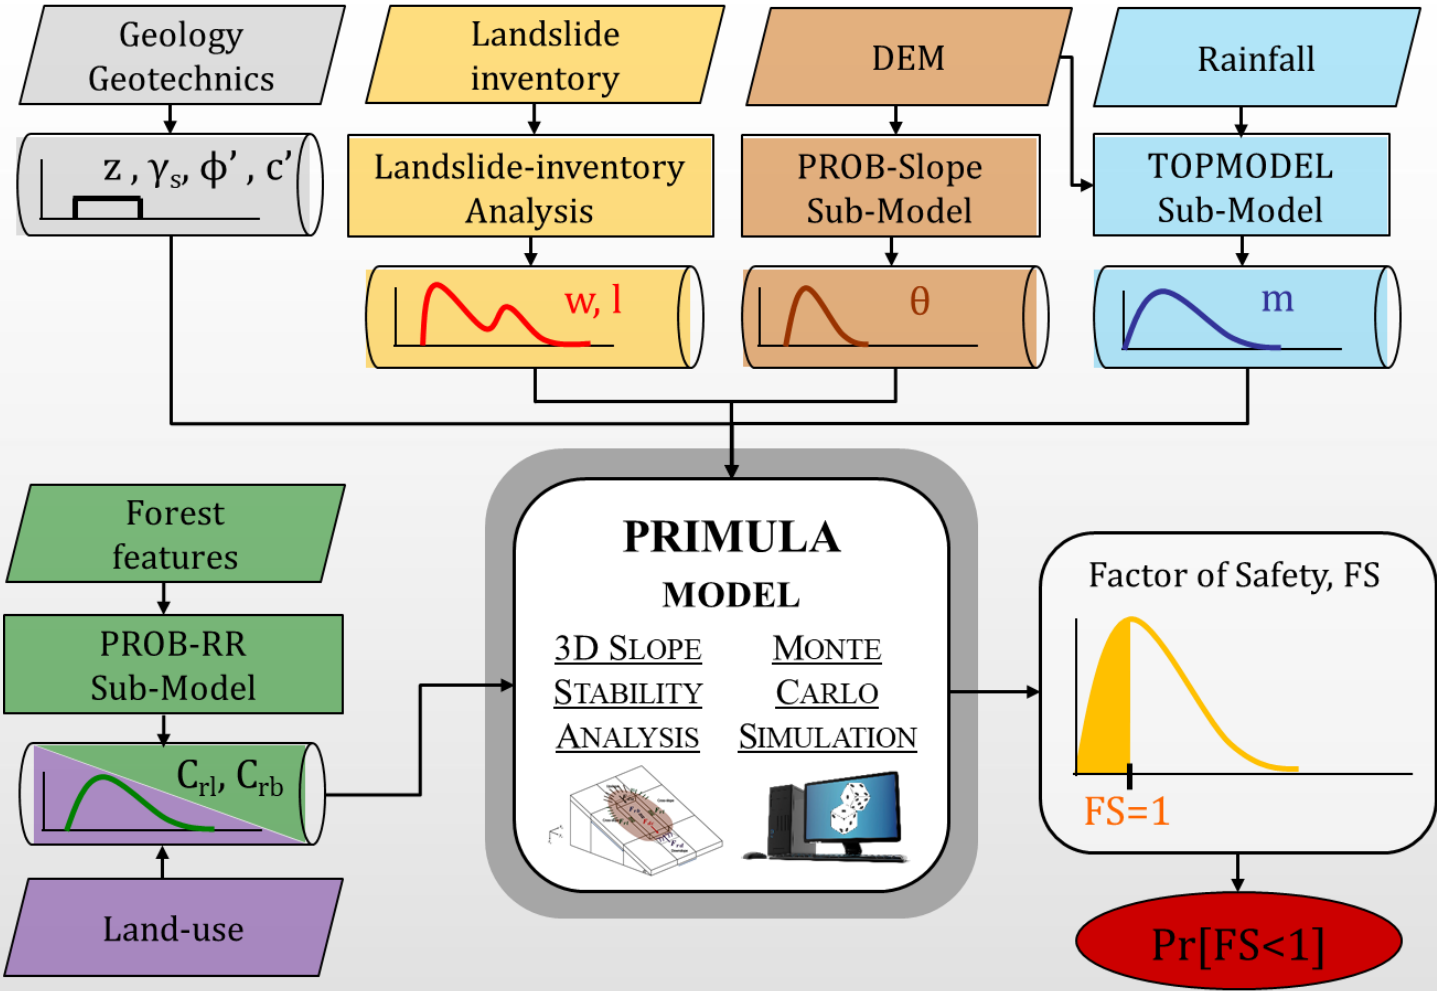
Geology Geotechnics

Landslide inventory

DEM

Rainfall

$z$ , $\gamma_s$, $\phi'$ , $c'$

Landslide-inventory Analysis

PROB-Slope Sub-Model

TOPMODEL Sub-Model

w, l

θ

m

Forest features

PROB-RR Sub-Model

$C_{rl}$, $C_{rb}$

Land-use

PRIMULA

MODEL

3D SLOPE STABILITY ANALYSIS

MONTE CARLO SIMULATION

Factor of Safety, FS

FS=1

Pr[FS<1]